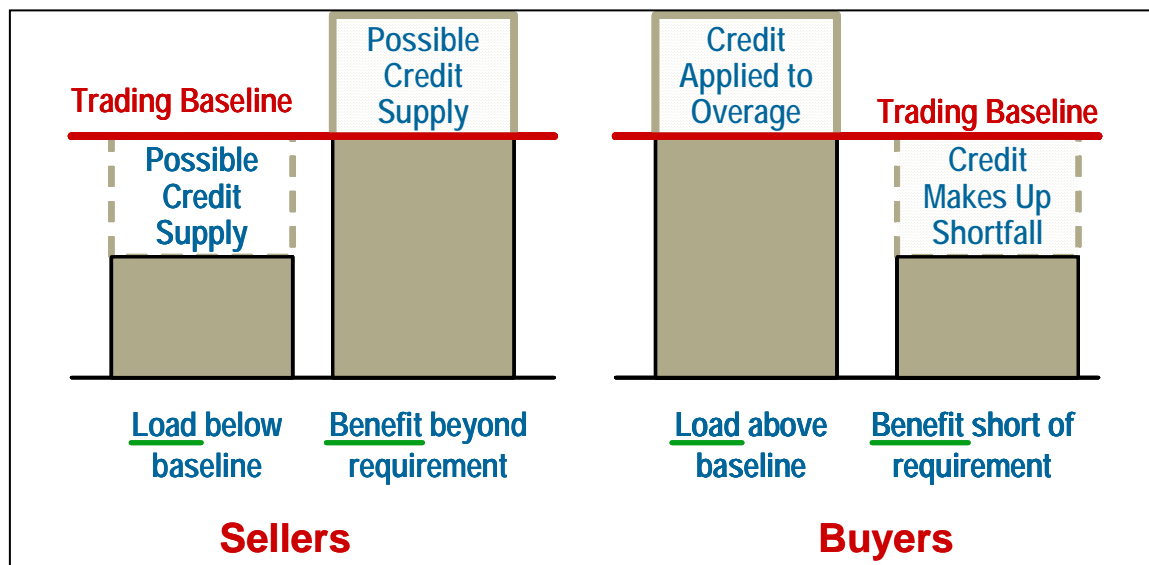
Trading Baseline

Possible Credit Supply

Possible Credit Supply

Load below baseline

Benefit beyond requirement

Sellers

Credit Applied to Overage

Trading Baseline

Credit Makes Up Shortfall

Load above baseline

Benefit short of requirement

Buyers